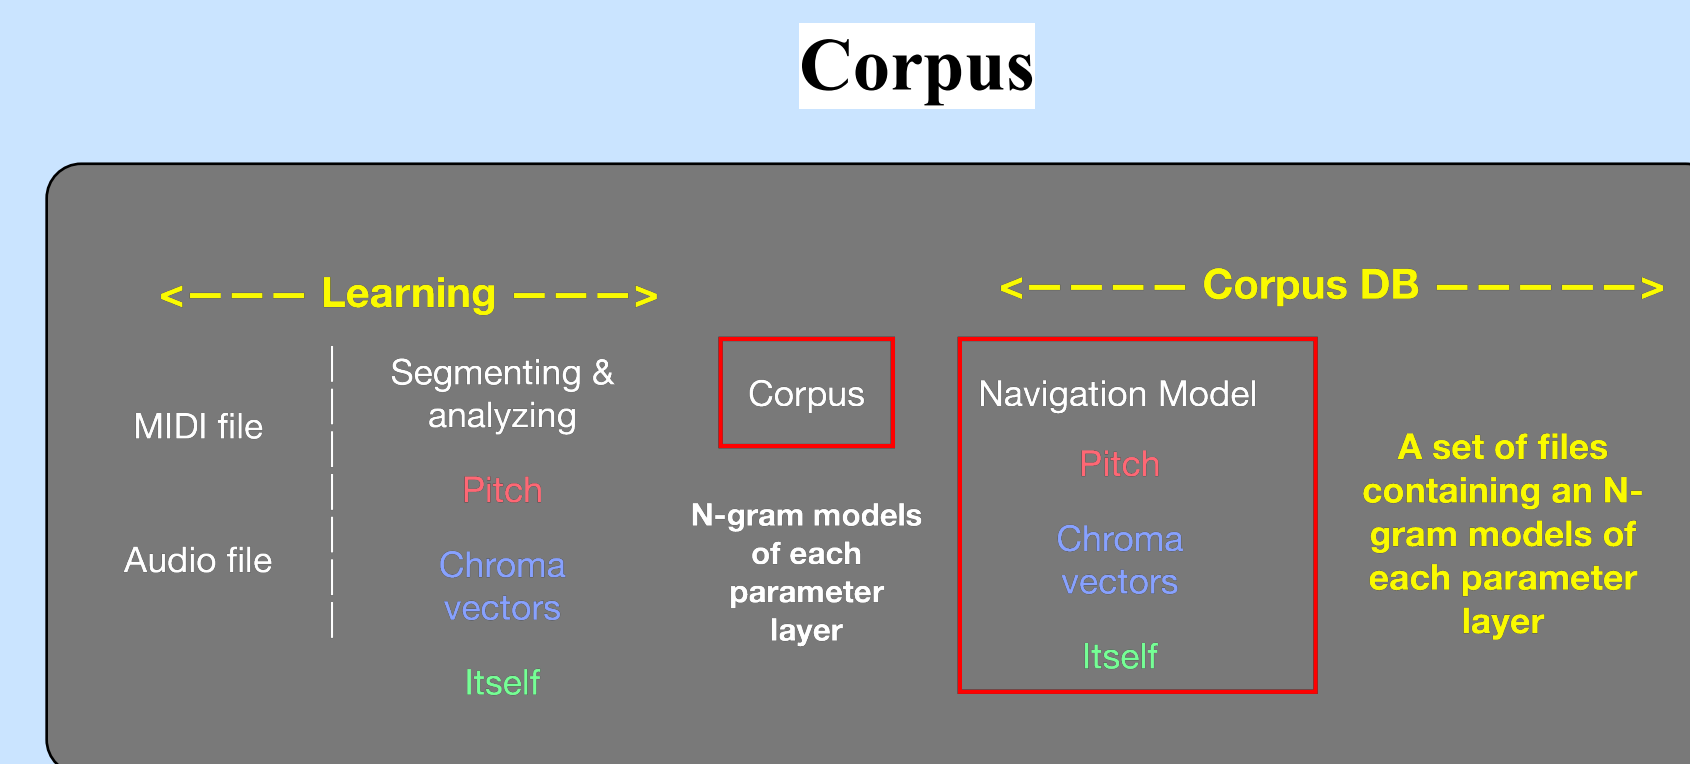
Corpus

<– – – – Learning – – – –>

<– – – – – Corpus DB – – – – – –>

MIDI file

Audio file

Segmenting & analyzing

Pitch

Chroma vectors

Itself

Corpus

N-gram models of each parameter layer

Navigation Model

Pitch

Chroma vectors

Itself

A set of files containing an N-gram models of each parameter layer